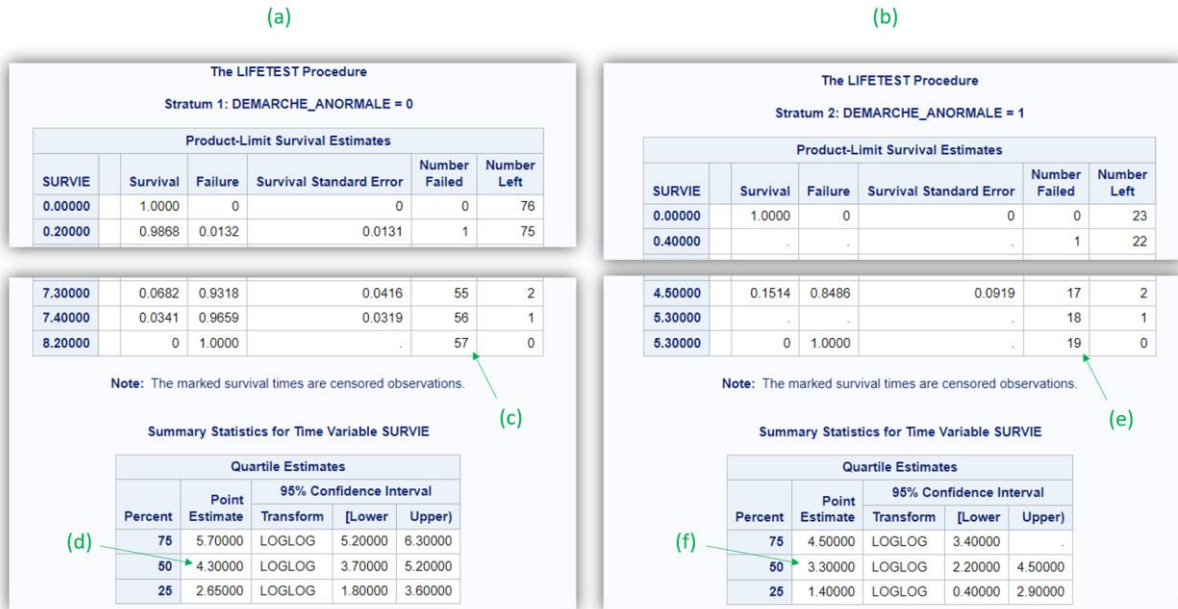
(a)

The LIFETEST Procedure

Stratum 1: DEMARCHE_ANORMALE = 0

Product-Limit Survival Estimates

| SURVIE | | Survival | Failure | Survival Standard Error | Number Failed | Number Left |
|---|---|---|---|---|---|---|
| 0.00000 | | 1.0000 | 0 | 0 | 0 | 76 |
| 0.20000 | | 0.9868 | 0.0132 | 0.0131 | 1 | 75 |

| | | | | | | |
|---|---|---|---|---|---|---|
| 7.30000 | | 0.0682 | 0.9318 | 0.0416 | 55 | 2 |
| 7.40000 | | 0.0341 | 0.9659 | 0.0319 | 56 | 1 |
| 8.20000 | | 0 | 1.0000 | . | 57 | 0 |

Note: The marked survival times are censored observations.

(c)

Summary Statistics for Time Variable SURVIE

Quartile Estimates

| Percent | Point Estimate | Transform | [Lower | Upper) |
|---|---|---|---|---|
| 75 | 5.70000 | LOGLOG | 5.20000 | 6.30000 |
| 50 | 4.30000 | LOGLOG | 3.70000 | 5.20000 |
| 25 | 2.65000 | LOGLOG | 1.80000 | 3.60000 |

(d)

(b)

The LIFETEST Procedure

Stratum 2: DEMARCHE_ANORMALE = 1

Product-Limit Survival Estimates

| SURVIE | | Survival | Failure | Survival Standard Error | Number Failed | Number Left |
|---|---|---|---|---|---|---|
| 0.00000 | | 1.0000 | 0 | 0 | 0 | 23 |
| 0.40000 | | . | . | . | 1 | 22 |

| | | | | | | |
|---|---|---|---|---|---|---|
| 4.50000 | | 0.1514 | 0.8486 | 0.0919 | 17 | 2 |
| 5.30000 | | . | . | . | 18 | 1 |
| 5.30000 | | 0 | 1.0000 | . | 19 | 0 |

Note: The marked survival times are censored observations.

(e)

Summary Statistics for Time Variable SURVIE

Quartile Estimates

| Percent | Point Estimate | Transform | [Lower | Upper) |
|---|---|---|---|---|
| 75 | 4.50000 | LOGLOG | 3.40000 | . |
| 50 | 3.30000 | LOGLOG | 2.20000 | 4.50000 |
| 25 | 1.40000 | LOGLOG | 0.40000 | 2.90000 |

(f)